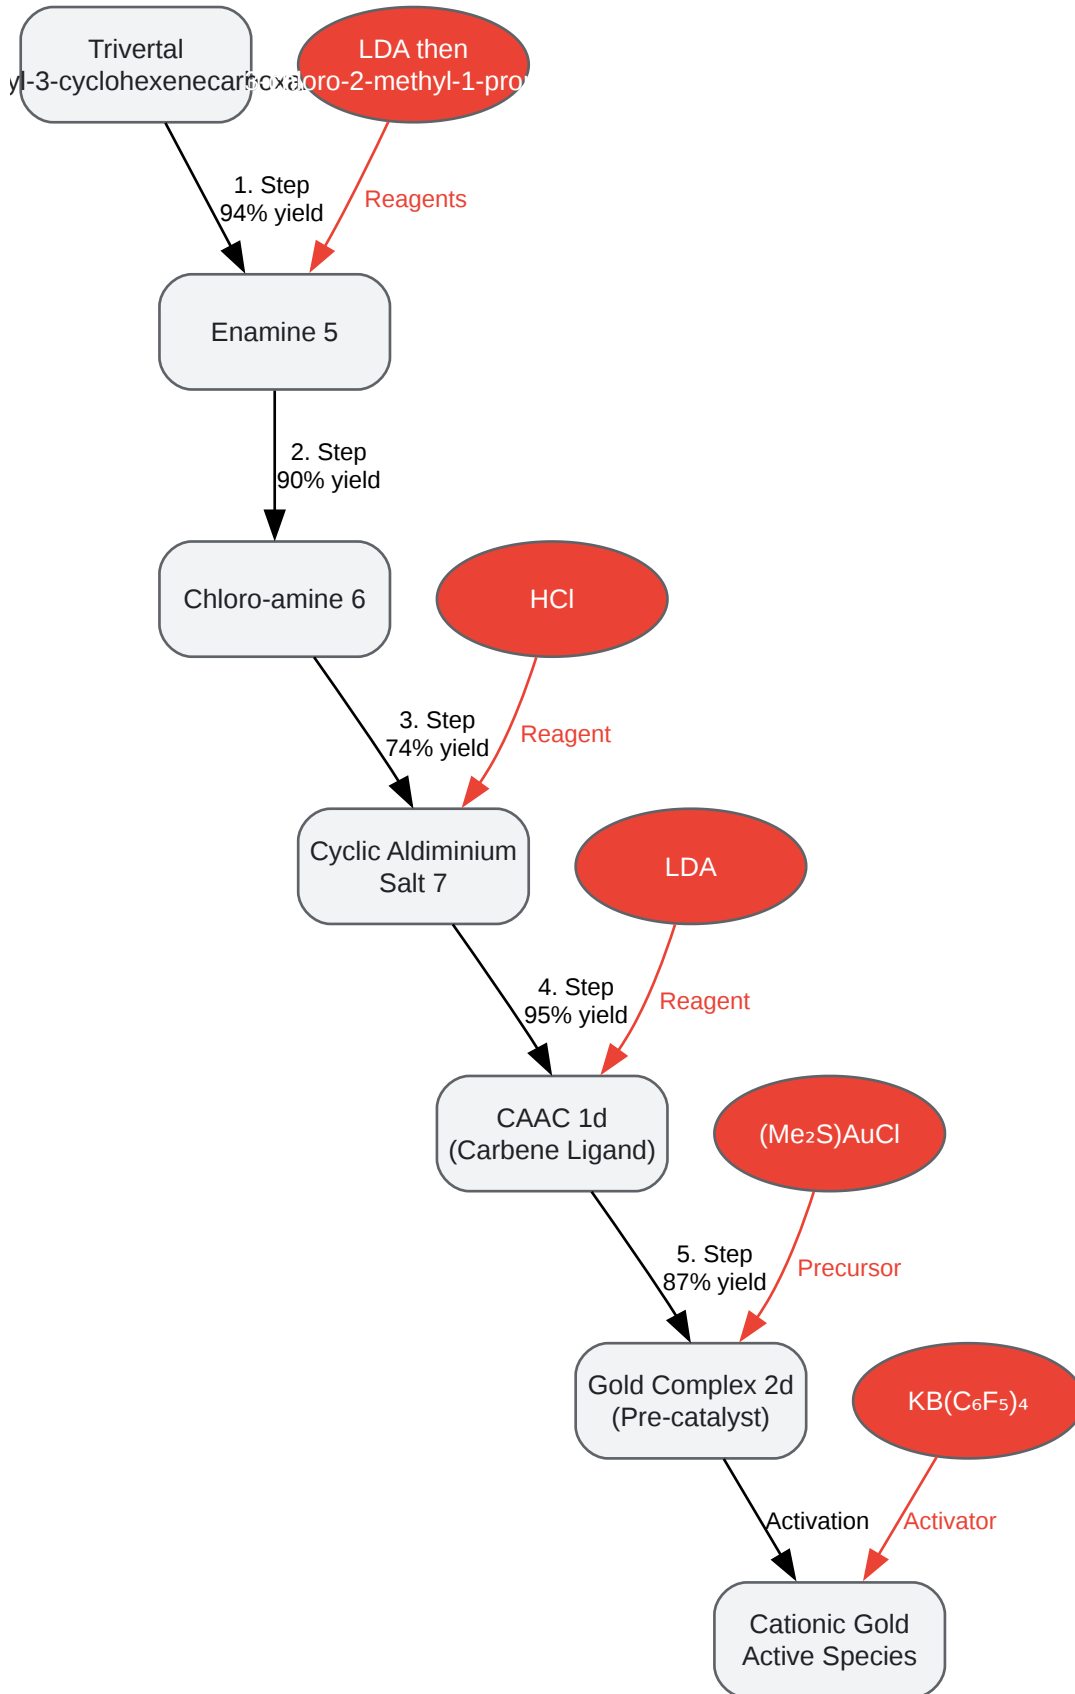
Trivertal
yl-3-cyclohexenecarb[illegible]

LDA then
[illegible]loro-2-methyl-1-pro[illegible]

1. Step
94% yield

Reagents

Enamine 5

2. Step
90% yield

Chloro-amine 6

HCl

3. Step
74% yield

Reagent

Cyclic Aldiminium Salt 7

LDA

4. Step
95% yield

Reagent

CAAC 1d
(Carbene Ligand)

$(Me_2S)AuCl$

5. Step
87% yield

Precursor

Gold Complex 2d
(Pre-catalyst)

$KB(C_6F_5)_4$

Activation

Activator

Cationic Gold
Active Species